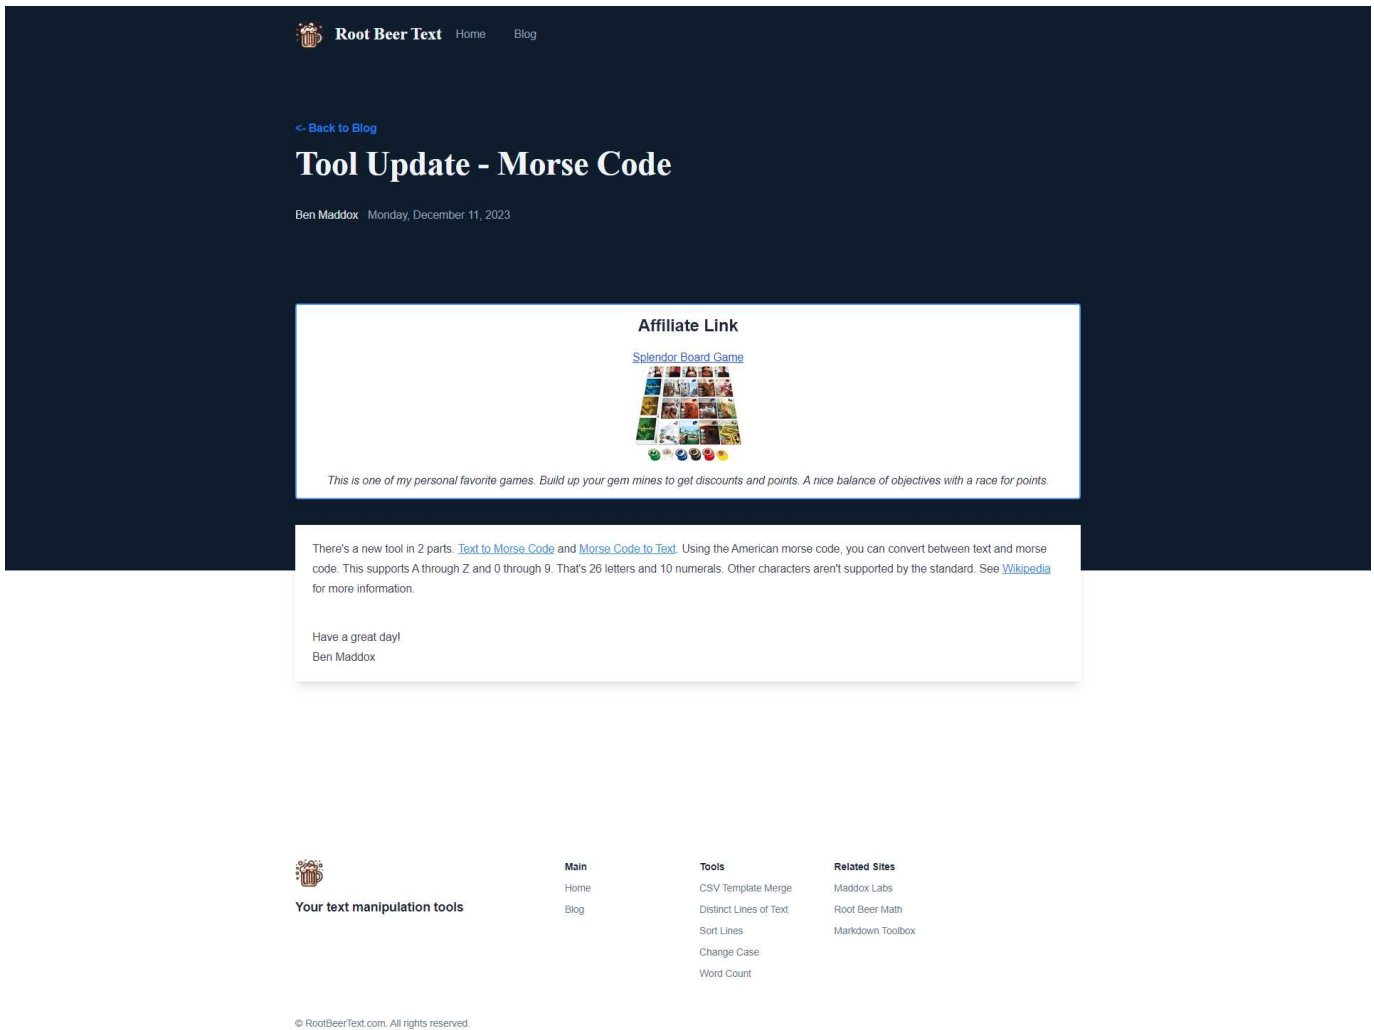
Root Beer Text Home Blog

<- Back to Blog

Tool Update - Morse Code

Ben Maddox Monday, December 11, 2023

Affiliate Link

Splendor Board Game

This is one of my personal favorite games. Build up your gem mines to get discounts and points. A nice balance of objectives with a race for points.

There's a new tool in 2 parts. Text to Morse Code and Morse Code to Text. Using the American morse code, you can convert between text and morse code. This supports A through Z and 0 through 9. That's 26 letters and 10 numerals. Other characters aren't supported by the standard. See Wikipedia for more information.

Have a great day!
Ben Maddox

Your text manipulation tools

Main
Home
Blog

Tools
CSV Template Merge
Distinct Lines of Text
Sort Lines
Change Case
Word Count

Related Sites
Maddox Labs
Root Beer Math
Markdown Toolbox

© RootBeerText.com. All rights reserved.